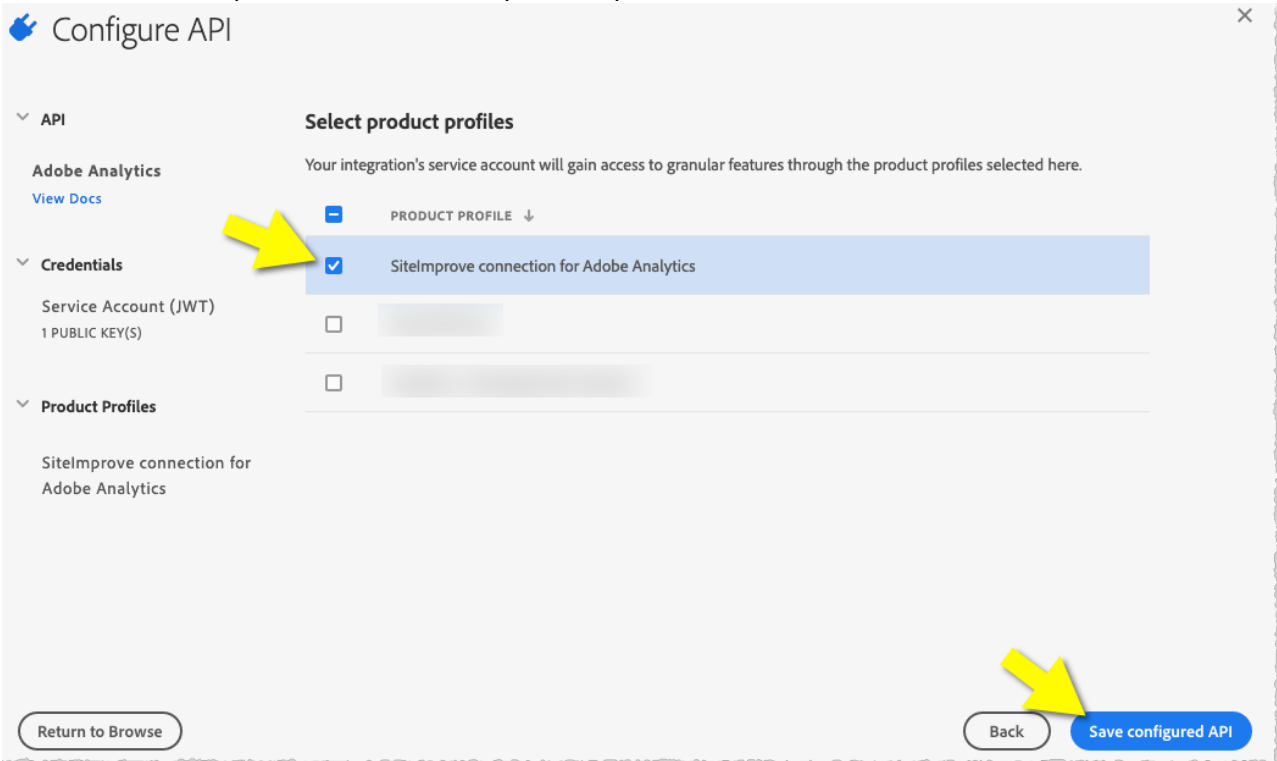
Configure API

×

API

Adobe Analytics
View Docs

Credentials

Service Account (JWT)
1 PUBLIC KEY(S)

Product Profiles

SiteImprove connection for Adobe Analytics

Select product profiles

Your integration's service account will gain access to granular features through the product profiles selected here.

PRODUCT PROFILE ↓

SiteImprove connection for Adobe Analytics

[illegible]

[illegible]

Return to Browse

Back

Save configured API